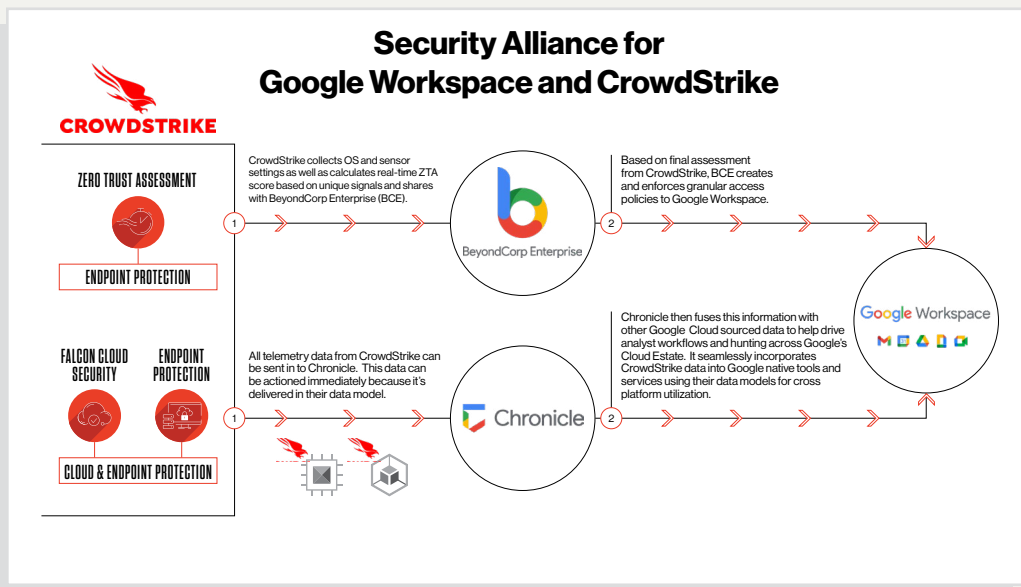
Security Alliance for
Google Workspace and CrowdStrike

CROWDSTRIKE

ZERO TRUST ASSESSMENT

ENDPOINT PROTECTION

FALCON CLOUD SECURITY

ENDPOINT PROTECTION

CLOUD & ENDPOINT PROTECTION

1

CrowdStrike collects OS and sensor settings as well as calculates real-time ZTA score based on unique signals and shares with BeyondCorp Enterprise (BCE).

BeyondCorp Enterprise

2

Based on final assessment from CrowdStrike, BCE creates and enforces granular access policies to Google Workspace.

Google Workspace

1

All telemetry data from CrowdStrike can be sent in to Chronicle. This data can be actioned immediately because it's delivered in their data model.

Chronicle

2

Chronicle then fuses this information with other Google Cloud sourced data to help drive analyst workflows and hunting across Google's Cloud Estate. It seamlessly incorporates CrowdStrike data into Google native tools and services using their data models for cross platform utilization.